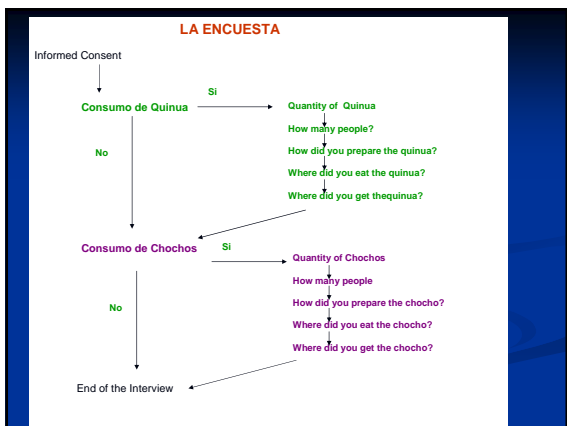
LA ENCUESTA

Informed Consent

Consumo de Quinua

Si

Quantity of Quinua

How many people?

How did you prepare the quinua?

Where did you eat the quinua?

Where did you get thequinua?

No

Consumo de Chochos

Si

Quantity of Chochos

How many people

How did you prepare the chocho?

Where did you eat the chocho?

Where did you get the chocho?

No

End of the Interview